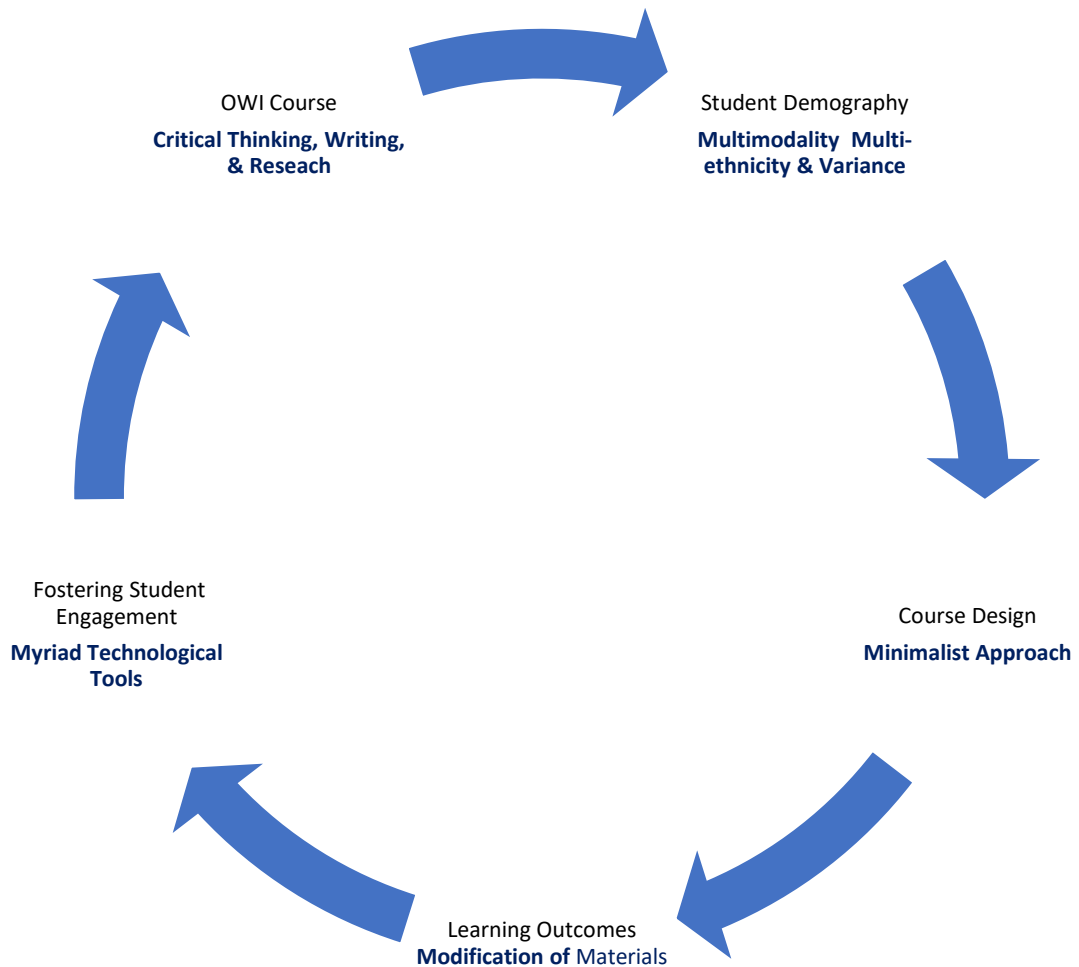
OWI Course
Critical Thinking, Writing, & Reseach

Student Demography
Multimodality Multi-ethnicity & Variance

Course Design
Minimalist Approach

Learning Outcomes
Modification of Materials

Fostering Student Engagement
Myriad Technological Tools